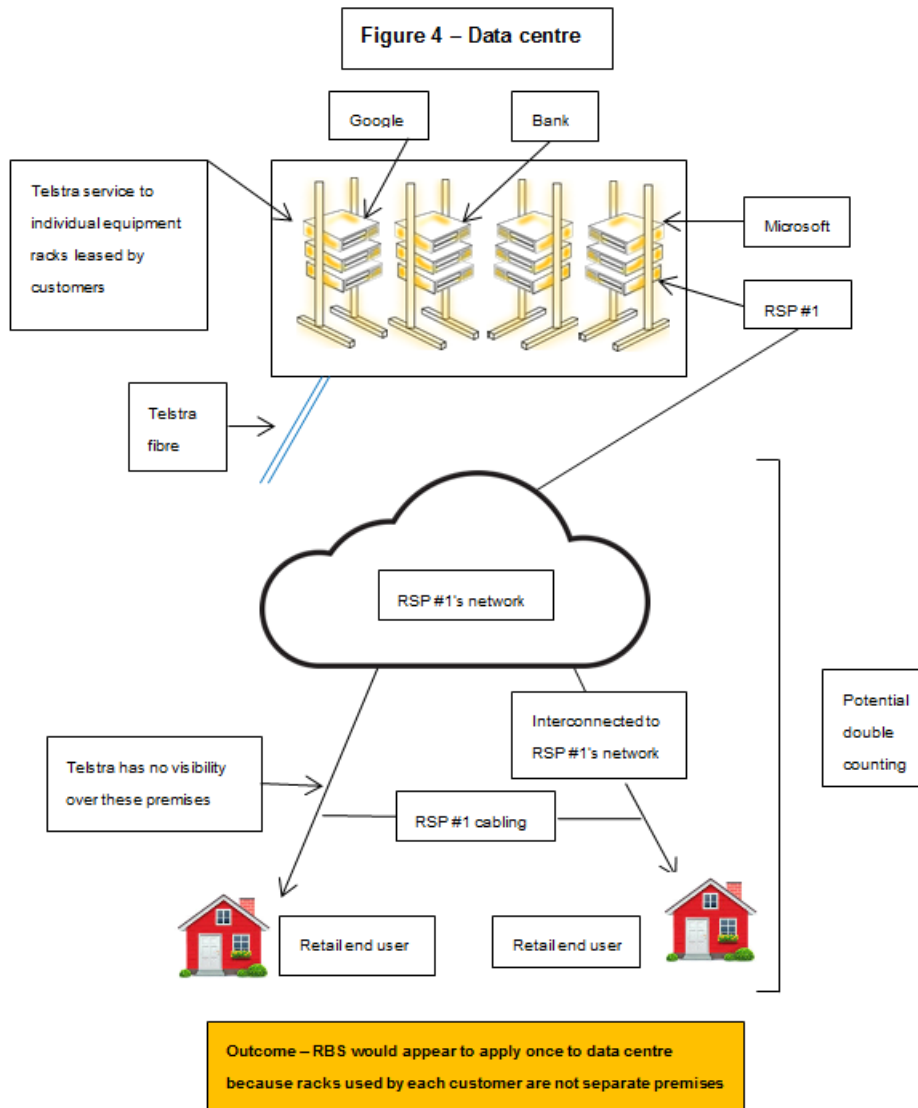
Figure 4 – Data centre

Google

Bank

Telstra service to individual equipment racks leased by customers

Microsoft

RSP #1

Telstra fibre

RSP #1's network

Potential double counting

Interconnected to RSP #1's network

Telstra has no visibility over these premises

RSP #1 cabling

Retail end user

Retail end user

Outcome – RBS would appear to apply once to data centre because racks used by each customer are not separate premises